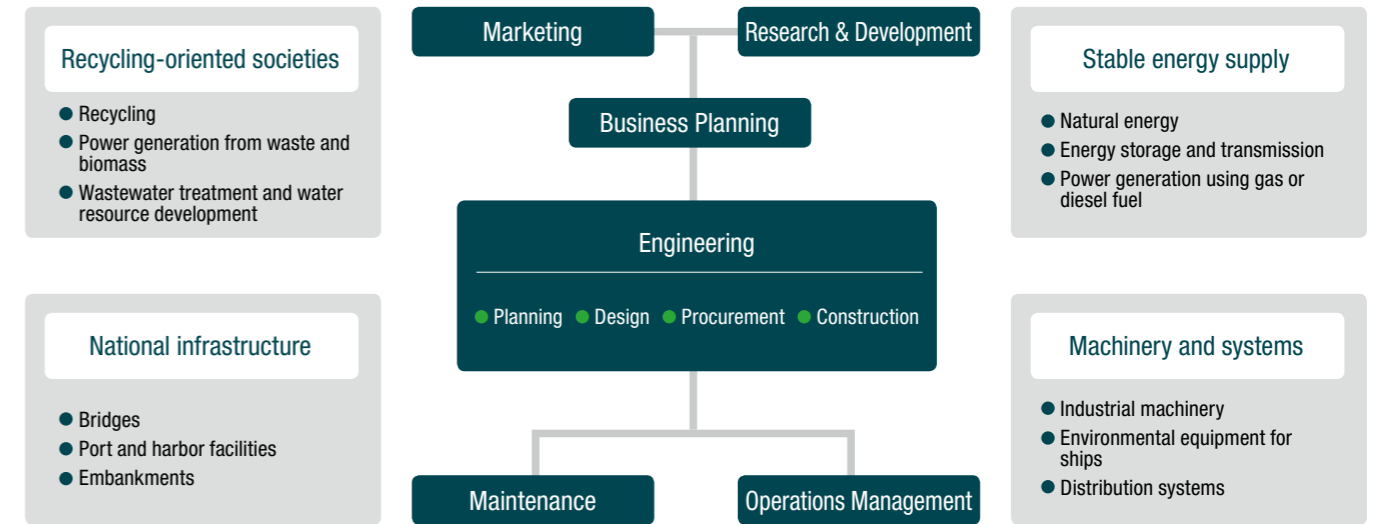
Recycling-oriented societies

- Recycling
- Power generation from waste and biomass
- Wastewater treatment and water resource development

Marketing

Research & Development

Business Planning

Engineering

- Planning
- Design
- Procurement
- Construction

Maintenance

Operations Management

Stable energy supply

- Natural energy
- Energy storage and transmission
- Power generation using gas or diesel fuel

National infrastructure

- Bridges
- Port and harbor facilities
- Embankments

Machinery and systems

- Industrial machinery
- Environmental equipment for ships
- Distribution systems